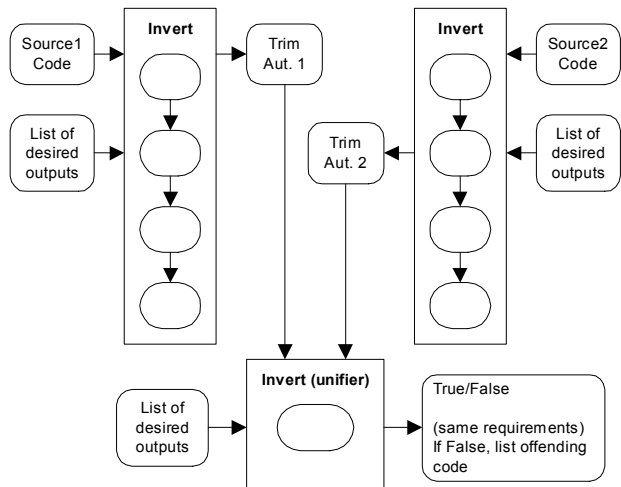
Source1 Code

List of desired outputs

Invert

Trim Aut. 1

Trim Aut. 2

Invert

Source2 Code

List of desired outputs

List of desired outputs

Invert (unifier)

True/False

(same requirements) If False, list offending code